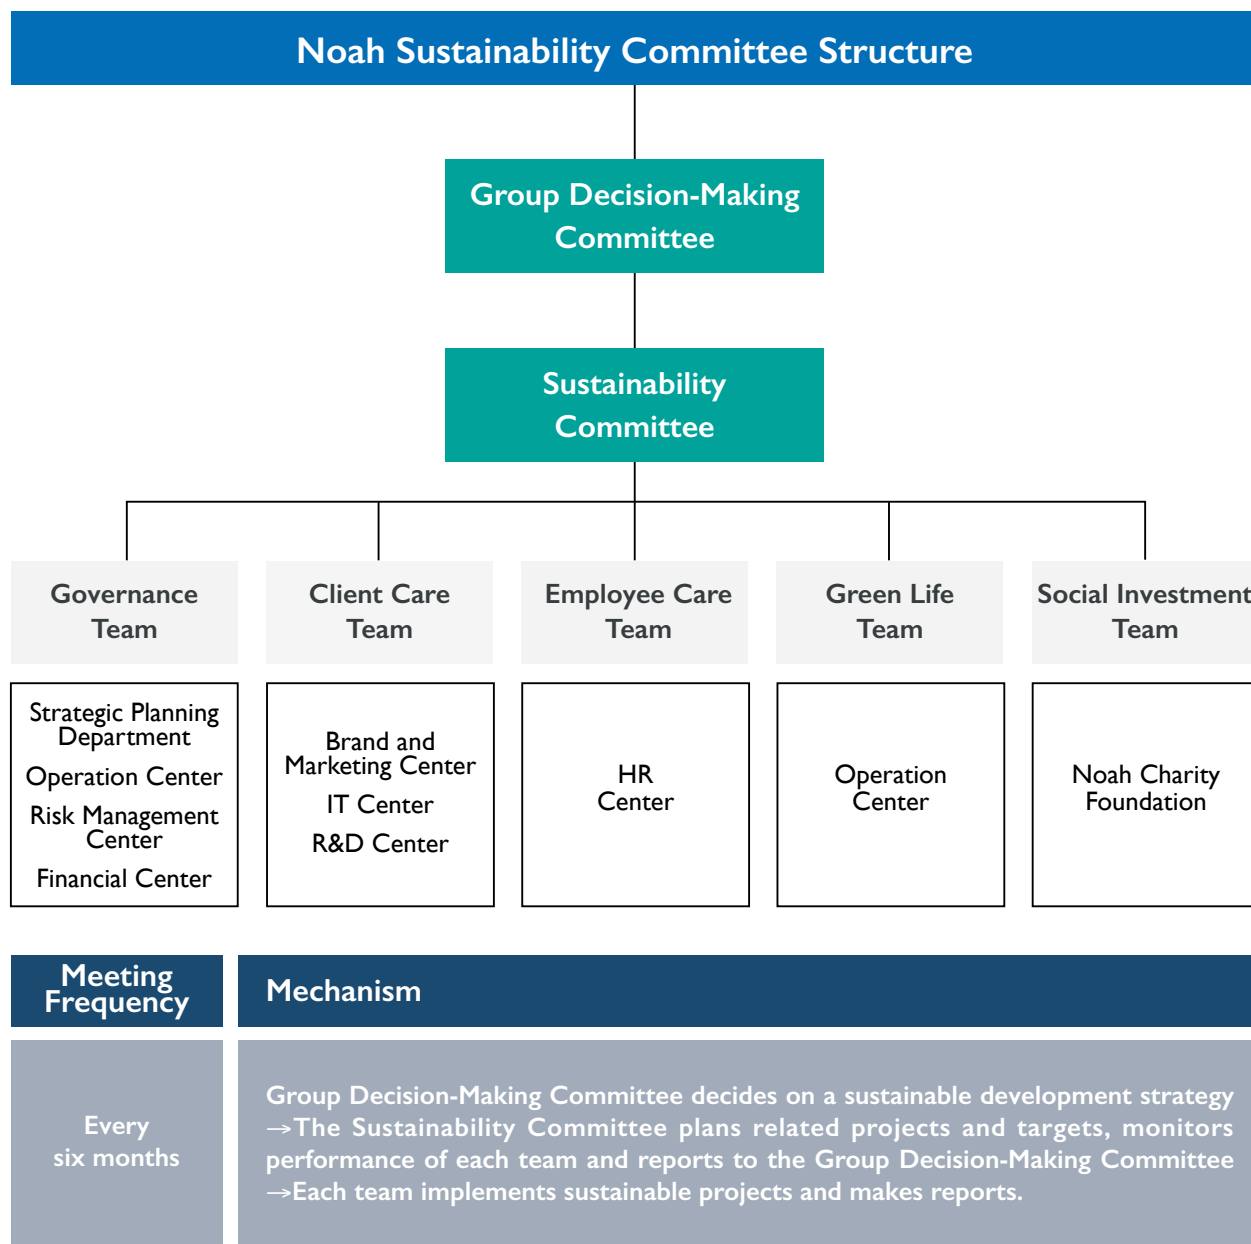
Noah Sustainability Committee Structure

Group Decision-Making Committee

Sustainability Committee

Governance Team

Strategic Planning Department
Operation Center
Risk Management Center
Financial Center

Client Care Team

Brand and Marketing Center
IT Center
R&D Center

Employee Care Team

HR Center

Green Life Team

Operation Center

Social Investment Team

Noah Charity Foundation

| Meeting Frequency | Mechanism |
|---|---|
| Every six months | Group Decision-Making Committee decides on a sustainable development strategy →The Sustainability Committee plans related projects and targets, monitors performance of each team and reports to the Group Decision-Making Committee →Each team implements sustainable projects and makes reports. |